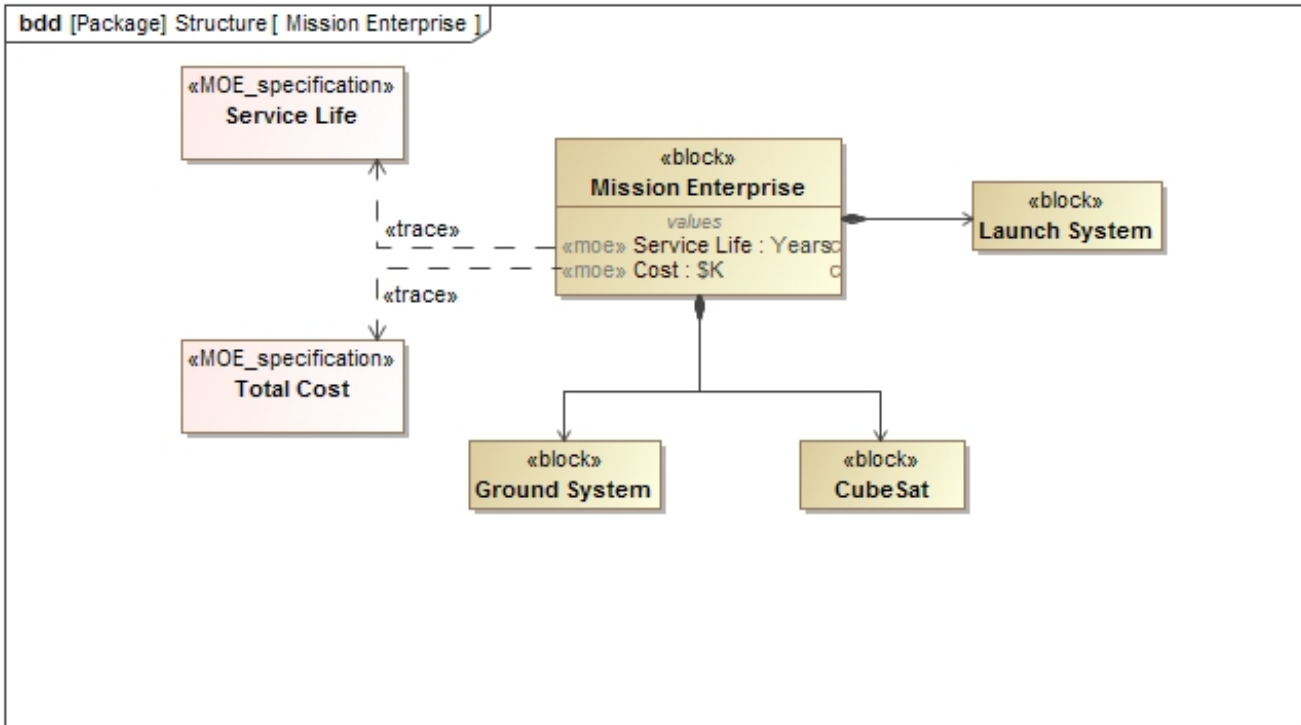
bdd [Package] Structure [ Mission Enterprise ]

«MOE_specification»
Service Life

«block»
Mission Enterprise
values
«moe» Service Life : Years c
«moe» Cost : $K c

«block»
Launch System

«trace»

«trace»

«MOE_specification»
Total Cost

«block»
Ground System

«block»
CubeSat